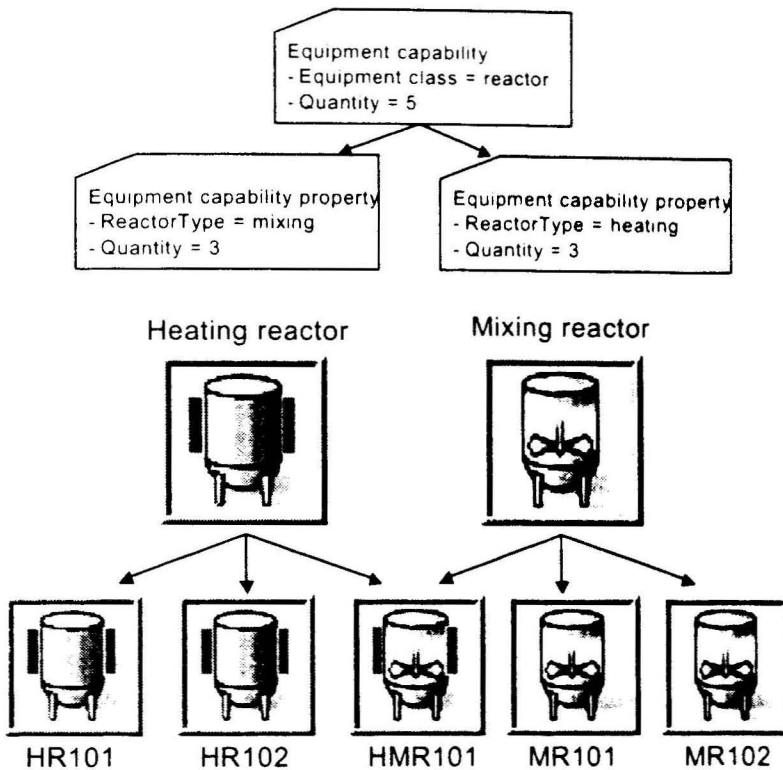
Equipment capability
- Equipment class = reactor
- Quantity = 5

Equipment capability property
- ReactorType = mixing
- Quantity = 3

Equipment capability property
- ReactorType = heating
- Quantity = 3

Heating reactor

Mixing reactor

HR101

HR102

HMR101

MR101

MR102